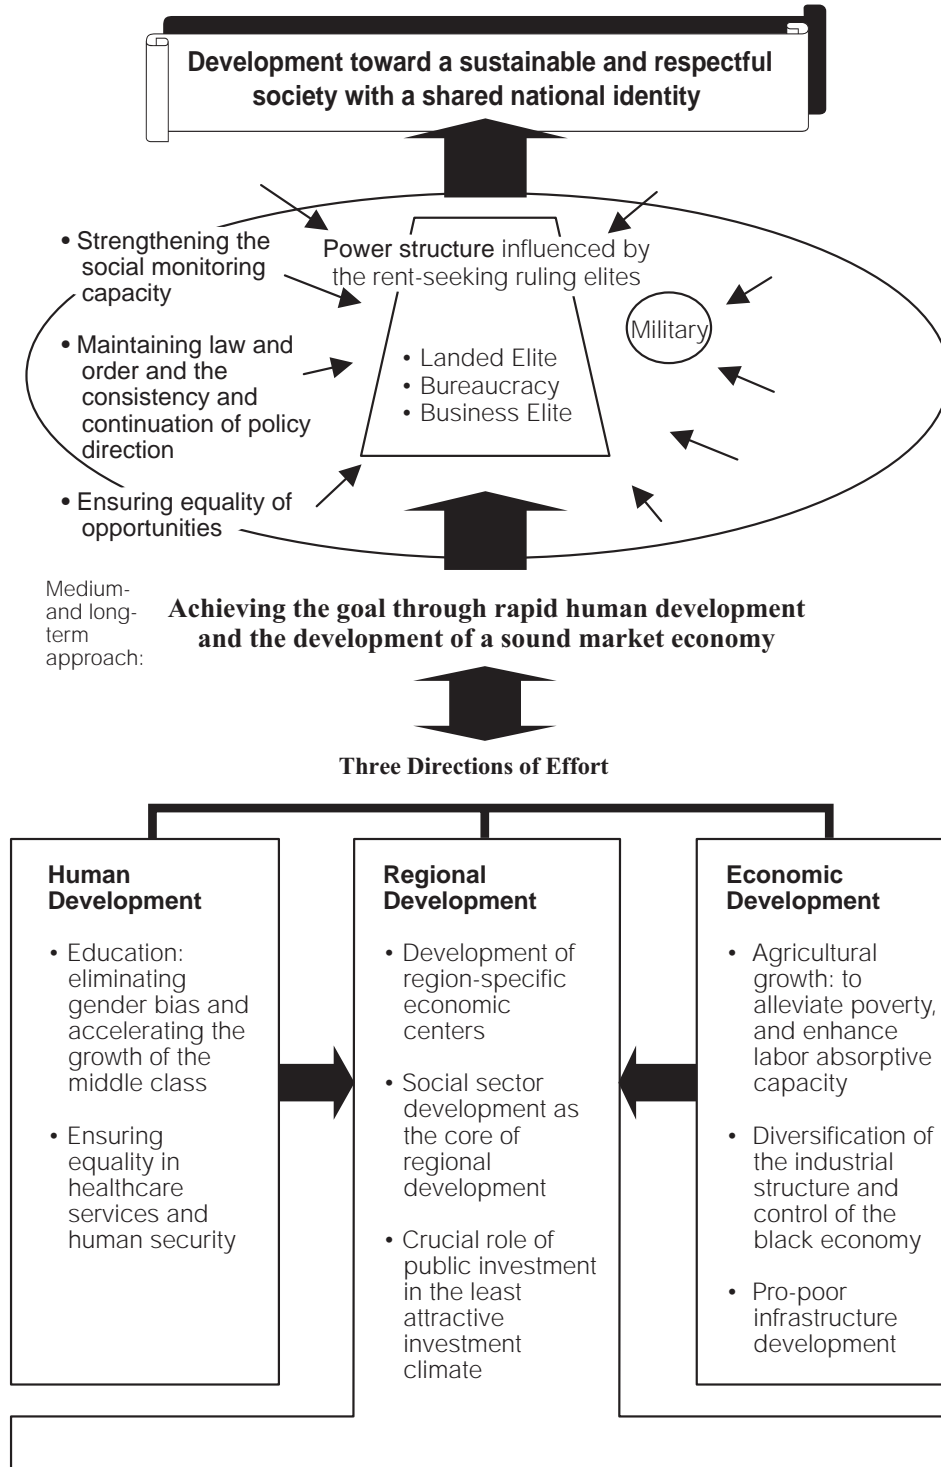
Development toward a sustainable and respectful society with a shared national identity

• Strengthening the social monitoring capacity

• Maintaining law and order and the consistency and continuation of policy direction

• Ensuring equality of opportunities

Power structure influenced by the rent-seeking ruling elites

• Landed Elite
• Bureaucracy
• Business Elite

Military

Medium- and long-term approach:

Achieving the goal through rapid human development and the development of a sound market economy

Three Directions of Effort

Human Development

• Education: eliminating gender bias and accelerating the growth of the middle class

• Ensuring equality in healthcare services and human security

Regional Development

• Development of region-specific economic centers

• Social sector development as the core of regional development

• Crucial role of public investment in the least attractive investment climate

Economic Development

• Agricultural growth: to alleviate poverty, and enhance labor absorptive capacity

• Diversification of the industrial structure and control of the black economy

• Pro-poor infrastructure development